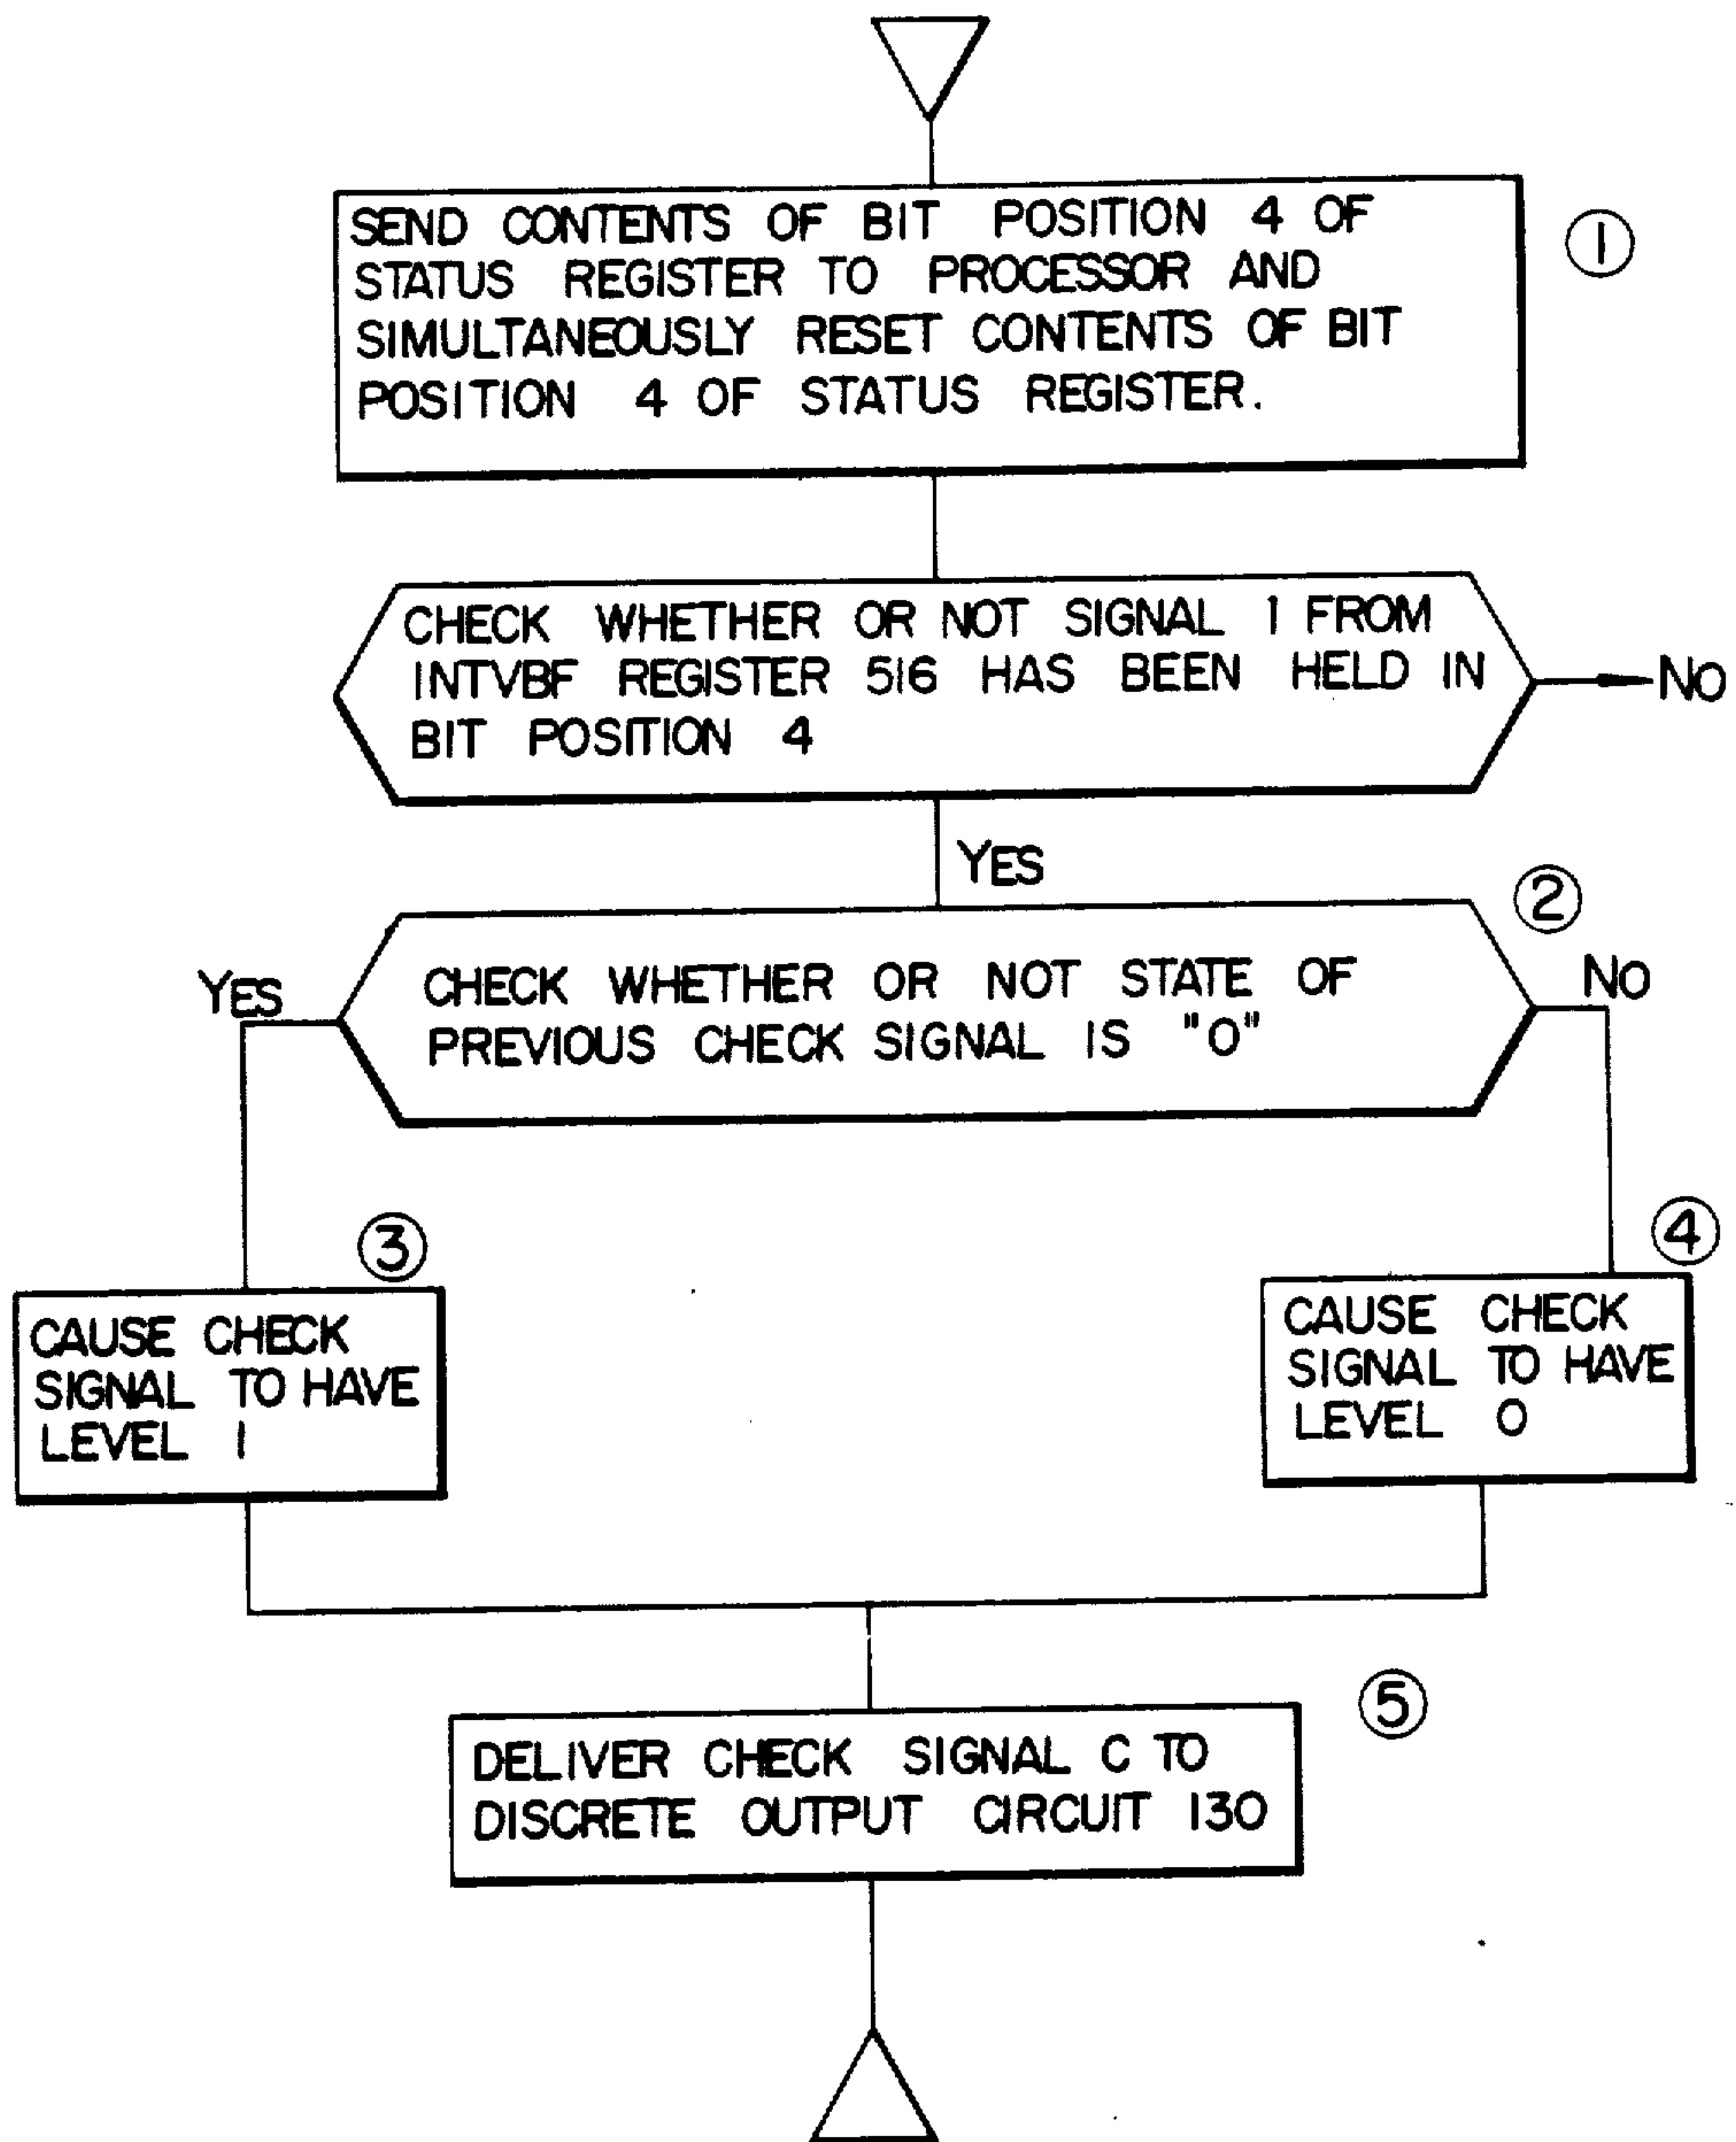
SEND CONTENTS OF BIT POSITION 4 OF STATUS REGISTER TO PROCESSOR AND SIMULTANEOUSLY RESET CONTENTS OF BIT POSITION 4 OF STATUS REGISTER.

①

CHECK WHETHER OR NOT SIGNAL 1 FROM INTVBF REGISTER 516 HAS BEEN HELD IN BIT POSITION 4

NO

YES

②

YES

CHECK WHETHER OR NOT STATE OF PREVIOUS CHECK SIGNAL IS "0"

NO

③

CAUSE CHECK SIGNAL TO HAVE LEVEL 1

④

CAUSE CHECK SIGNAL TO HAVE LEVEL 0

⑤

DELIVER CHECK SIGNAL C TO DISCRETE OUTPUT CIRCUIT 130